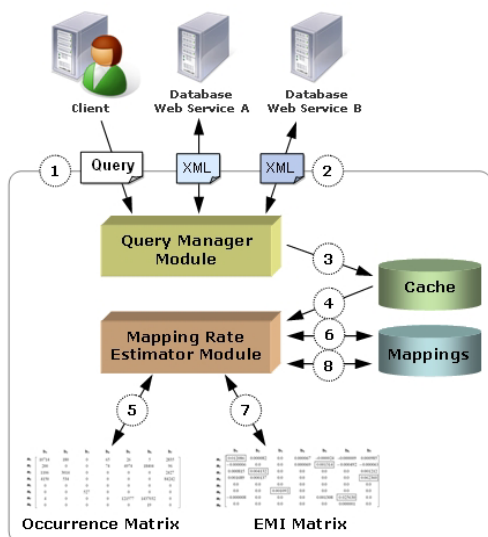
Client

Database Web Service A

Database Web Service B

1

Query

XML

XML

2

Query Manager Module

3

Cache

4

Mapping Rate Estimator Module

6

Mappings

8

5

7

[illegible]

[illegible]

Occurrence Matrix

EMI Matrix